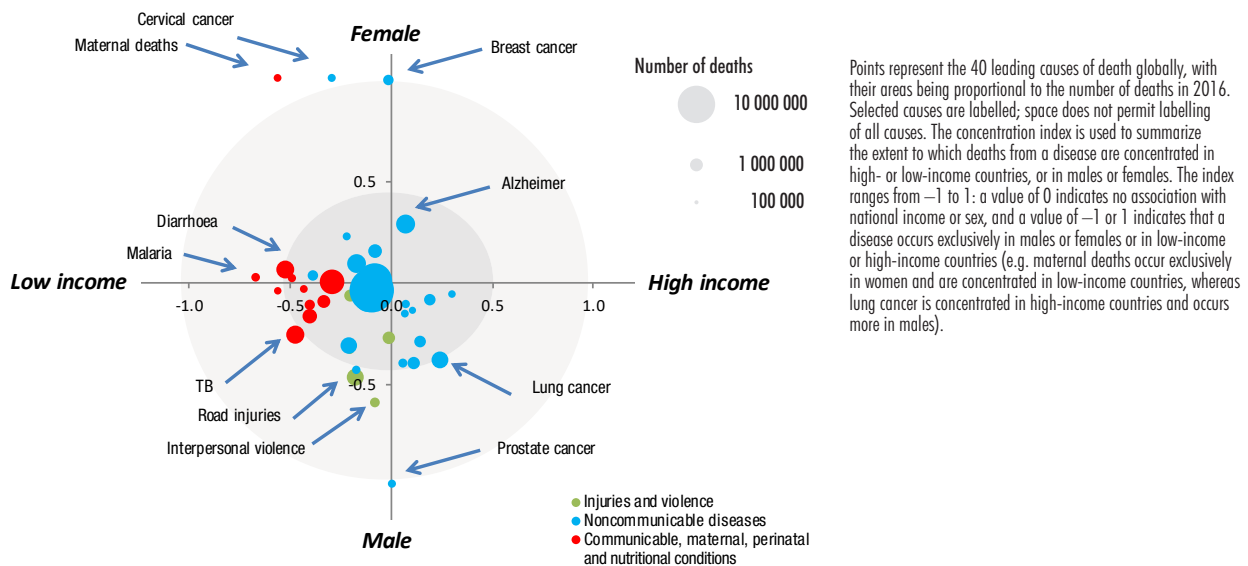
Cervical cancer

Maternal deaths

Female

Breast cancer

Number of deaths

10 000 000

1 000 000

100 000

Alzheimer

Diarrhoea

Malaria

Low income

High income

0.5

-1.0

-0.5

0.0

0.5

1.0

-0.5

TB

Road injuries

Interpersonal violence

Lung cancer

Prostate cancer

Male

Injuries and violence

Noncommunicable diseases

Communicable, maternal, perinatal and nutritional conditions

Points represent the 40 leading causes of death globally, with their areas being proportional to the number of deaths in 2016. Selected causes are labelled; space does not permit labelling of all causes. The concentration index is used to summarize the extent to which deaths from a disease are concentrated in high- or low-income countries, or in males or females. The index ranges from –1 to 1: a value of 0 indicates no association with national income or sex, and a value of –1 or 1 indicates that a disease occurs exclusively in males or females or in low-income or high-income countries (e.g. maternal deaths occur exclusively in women and are concentrated in low-income countries, whereas lung cancer is concentrated in high-income countries and occurs more in males).